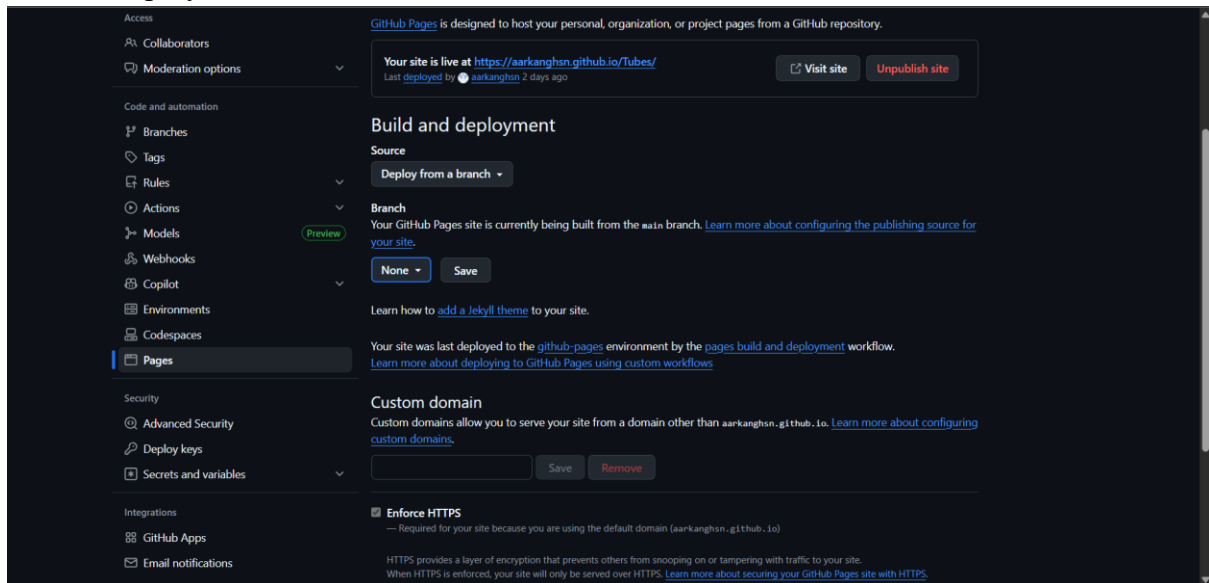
Access

Collaborators

Moderation options

Code and automation

Branches

Tags

Rules

Actions

Models Preview

Webhooks

Copilot

Environments

Codespaces

Pages

Security

Advanced Security

Deploy keys

Secrets and variables

Integrations

GitHub Apps

Email notifications

GitHub Pages is designed to host your personal, organization, or project pages from a GitHub repository.

Your site is live at https://aarkanghsn.github.io/Tubes/
Last deployed by aarkanghsn 2 days ago

Visit site

Unpublish site

Build and deployment

Source

Deploy from a branch

Branch

Your GitHub Pages site is currently being built from the main branch. Learn more about configuring the publishing source for your site.

None

Save

Learn how to add a Jekyll theme to your site.

Your site was last deployed to the github-pages environment by the pages build and deployment workflow.
Learn more about deploying to GitHub Pages using custom workflows

Custom domain

Custom domains allow you to serve your site from a domain other than aarkanghsn.github.io. Learn more about configuring custom domains.

Save

Remove

Enforce HTTPS

— Required for your site because you are using the default domain (aarkanghsn.github.io)

HTTPS provides a layer of encryption that prevents others from snooping on or tampering with traffic to your site.
When HTTPS is enforced, your site will only be served over HTTPS. Learn more about securing your GitHub Pages site with HTTPS.